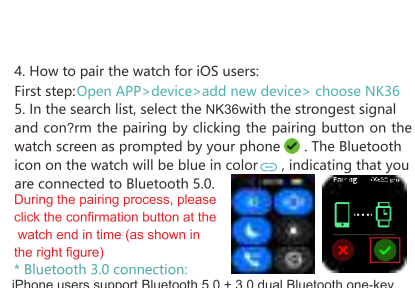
4. How to pair the watch for iOS users:

First step:Open APP>device>add new device> choose NK36

5. In the search list, select the NK36with the strongest signal and con?rm the pairing by clicking the pairing button on the watch screen as prompted by your phone . The Bluetooth icon on the watch will be blue in color , indicating that you are connected to Bluetooth 5.0.

During the pairing process, please click the confirmation button at the watch end in time (as shown in the right figure)

* Bluetooth 3.0 connection:

Pairing NK36

iPhone users support Bluetooth 5.0 + 3.0 dual Bluetooth one-key